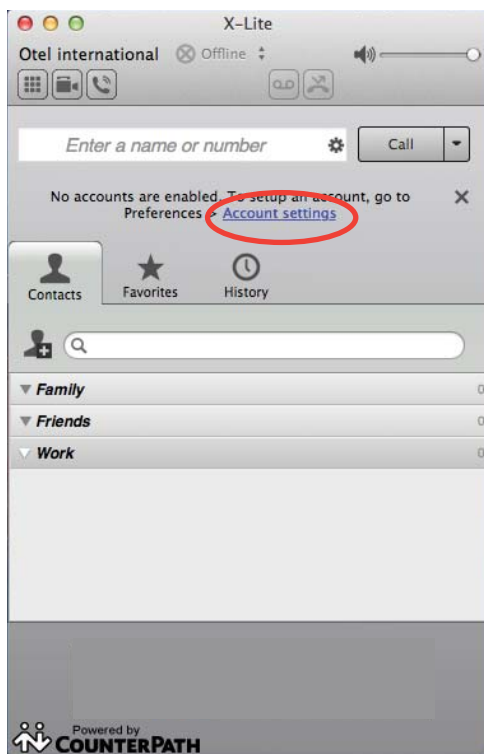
X-Lite

Otel international Offline

Enter a name or number

Call

No accounts are enabled. To setup an account, go to Preferences > Account settings

Contacts

Favorites

History

Family 0

Friends 0

Work 0

Powered by COUNTERPATH